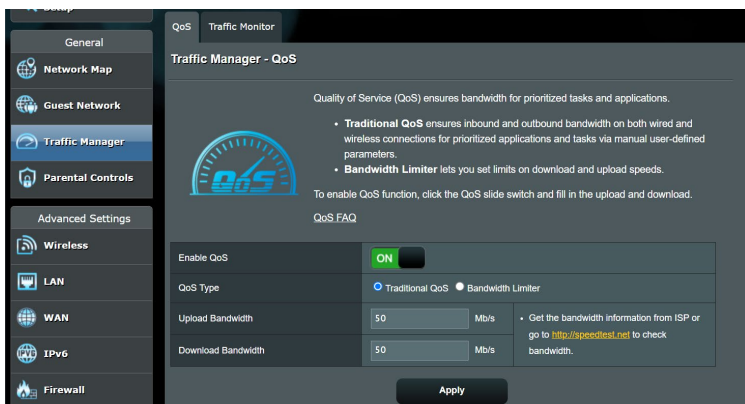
General

Network Map

Guest Network

Traffic Manager

Parental Controls

Advanced Settings

Wireless

LAN

WAN

IPv6

Firewall

QoS | Traffic Monitor

Traffic Manager - QoS

QoS

Quality of Service (QoS) ensures bandwidth for prioritized tasks and applications.

• **Traditional QoS** ensures inbound and outbound bandwidth on both wired and wireless connections for prioritized applications and tasks via manual user-defined parameters.
• **Bandwidth Limiter** lets you set limits on download and upload speeds.

To enable QoS function, click the QoS slide switch and fill in the upload and download.

QoS FAQ

| | | |
|---|---|---|
| Enable QoS | ON | |
| QoS Type | Traditional QoS  Bandwidth Limiter | |
| Upload Bandwidth | 50 Mb/s | • Get the bandwidth information from ISP or go to http://speedtest.net to check bandwidth. |
| Download Bandwidth | 50 Mb/s | |

Apply